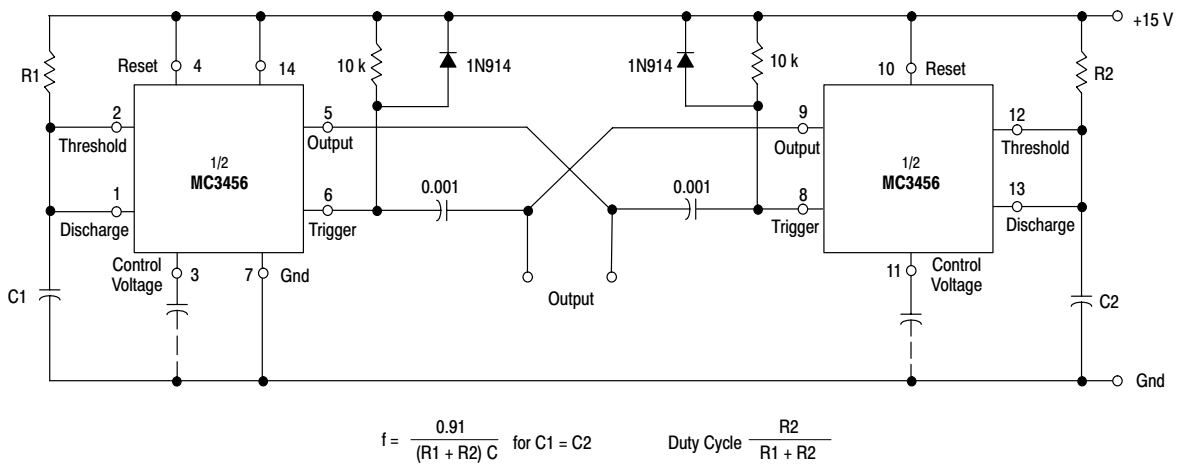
+15 V

R1

Reset 4

14

10 k

1N914

1N914

10 k

10 Reset

R2

2 Threshold

1 Discharge

1/2 MC3456

5 Output

6 Trigger

0.001

0.001

9 Output

8 Trigger

1/2 MC3456

12 Threshold

13 Discharge

C1

Control Voltage 3

7 Gnd

Output

11 Control Voltage

C2

Gnd

$f = \frac{0.91}{(R1 + R2)\ C}$ for C1 = C2

Duty Cycle $\frac{R2}{R1 + R2}$